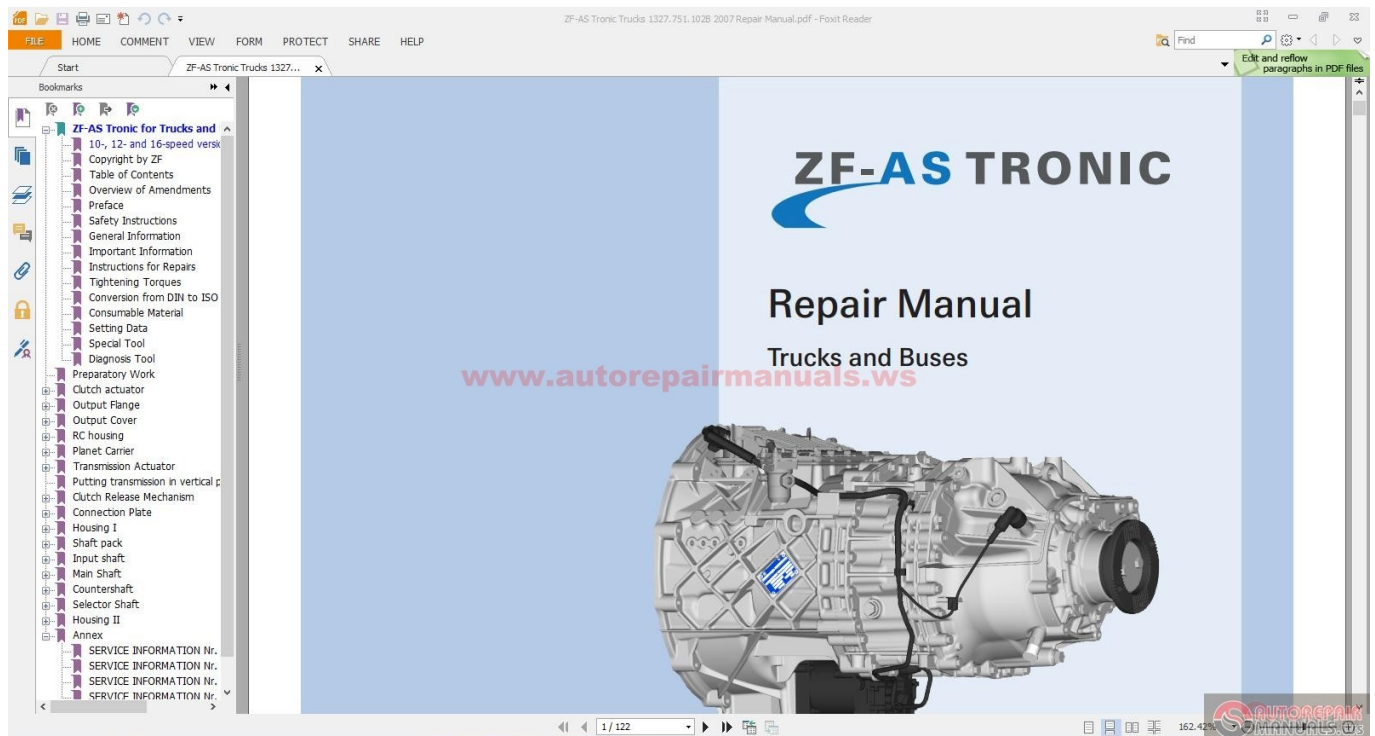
ZF-AS Tronic Trucks 1327.751.102B 2007 Repair Manual.pdf - Foxit Reader

FILE HOME COMMENT VIEW FORM PROTECT SHARE HELP

Find

Start
ZF-AS Tronic Trucks 1327...

Edit and reflow paragraphs in PDF files

Bookmarks

ZF-AS Tronic for Trucks and
10-, 12- and 16-speed versi
Copyright by ZF
Table of Contents
Overview of Amendments
Preface
Safety Instructions
General Information
Important Information
Instructions for Repairs
Tightening Torques
Conversion from DIN to ISO
Consumable Material
Setting Data
Special Tool
Diagnosis Tool
Preparatory Work
Clutch actuator
Output Flange
Output Cover
RC housing
Planet Carrier
Transmission Actuator
Putting transmission in vertical p
Clutch Release Mechanism
Connection Plate
Housing I
Shaft pack
Input shaft
Main Shaft
Countershaft
Selector Shaft
Housing II
Annex
SERVICE INFORMATION Nr.
SERVICE INFORMATION Nr.
SERVICE INFORMATION Nr.
SERVICE INFORMATION Nr.

ZF-AS TRONIC

Repair Manual

Trucks and Buses

www.autorepairmanuals.ws

1 / 122

162.42%

AUTOREPAIR MANUALS.WS